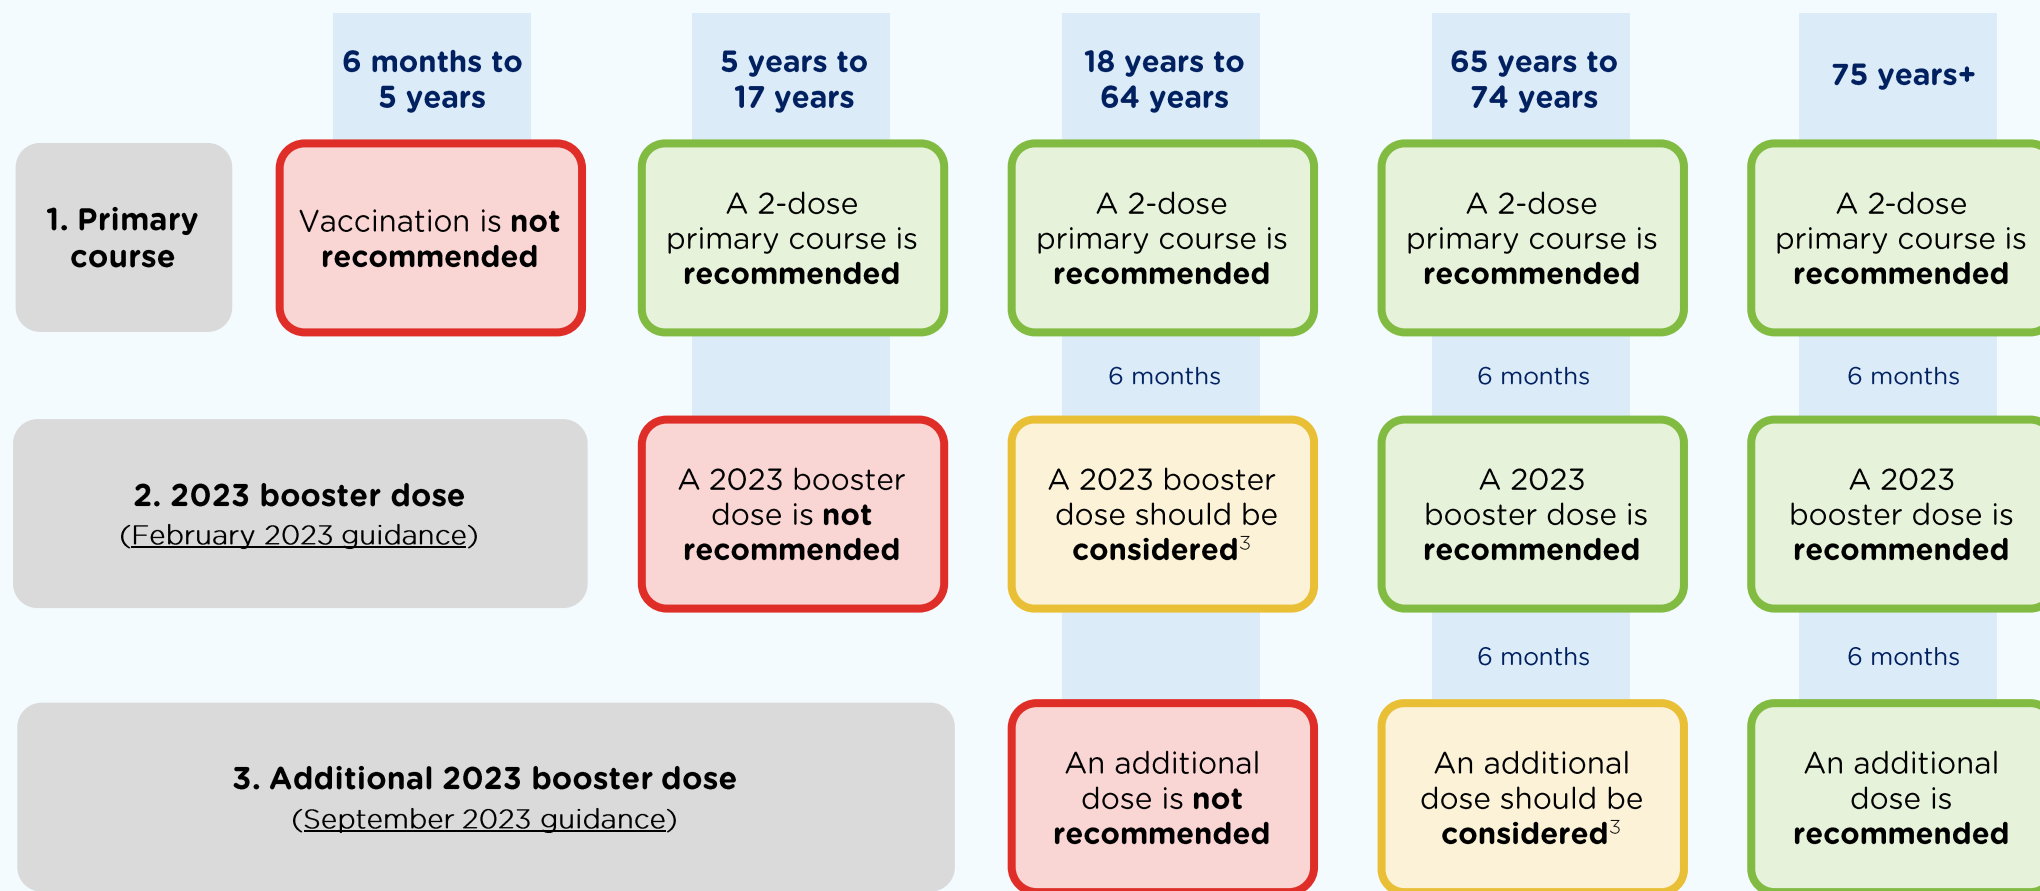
6 months to 5 years

5 years to 17 years

18 years to 64 years

65 years to 74 years

75 years+

1. Primary course

Vaccination is **not** **recommended**

A 2-dose primary course is **recommended**

A 2-dose primary course is **recommended**

A 2-dose primary course is **recommended**

A 2-dose primary course is **recommended**

6 months

6 months

6 months

2. 2023 booster dose
(February 2023 guidance)

A 2023 booster dose is **not** **recommended**

A 2023 booster dose should be **considered**$^3$

A 2023 booster dose is **recommended**

A 2023 booster dose is **recommended**

6 months

6 months

3. Additional 2023 booster dose
(September 2023 guidance)

An additional dose is **not** **recommended**

An additional dose should be **considered**$^3$

An additional dose is **recommended**